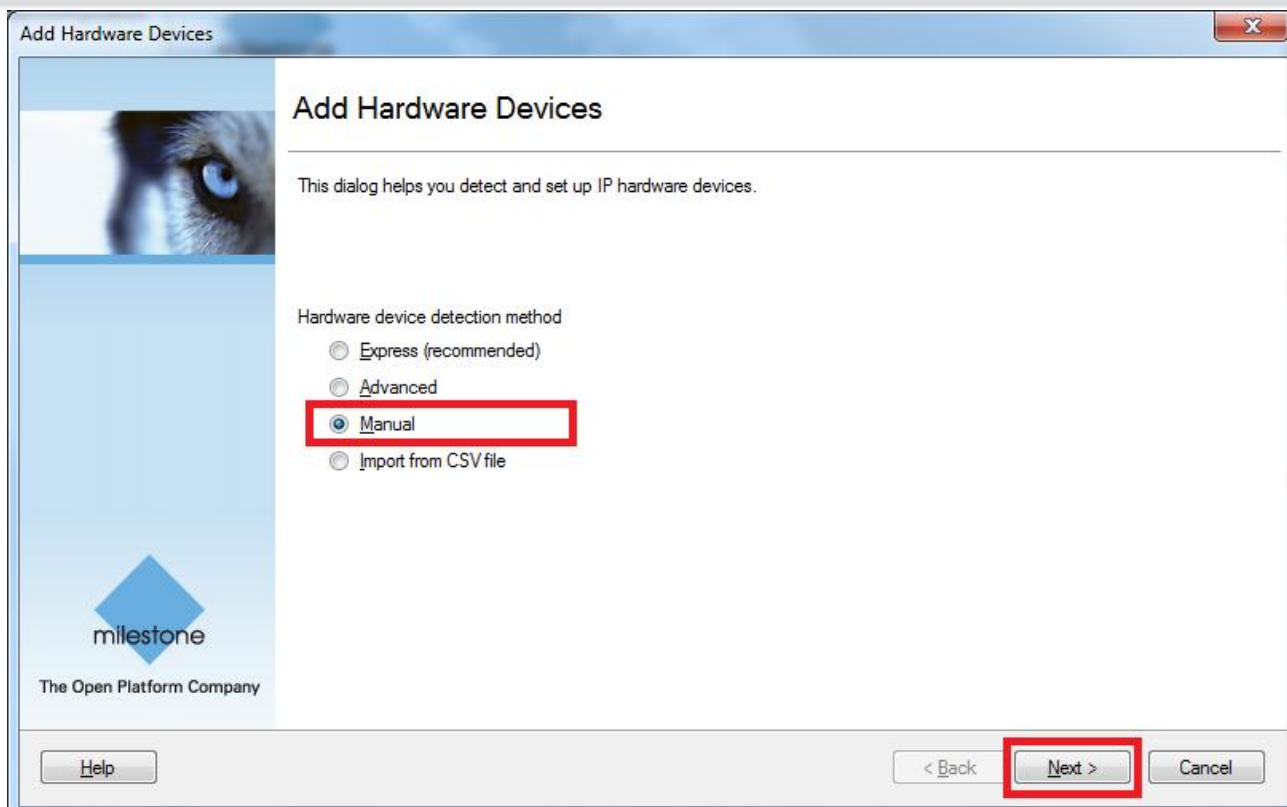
Add Hardware Devices

Add Hardware Devices

This dialog helps you detect and set up IP hardware devices.

Hardware device detection method

Express (recommended)

Advanced

Manual

Import from CSV file

milestone

The Open Platform Company

Help

< Back

Next >

Cancel